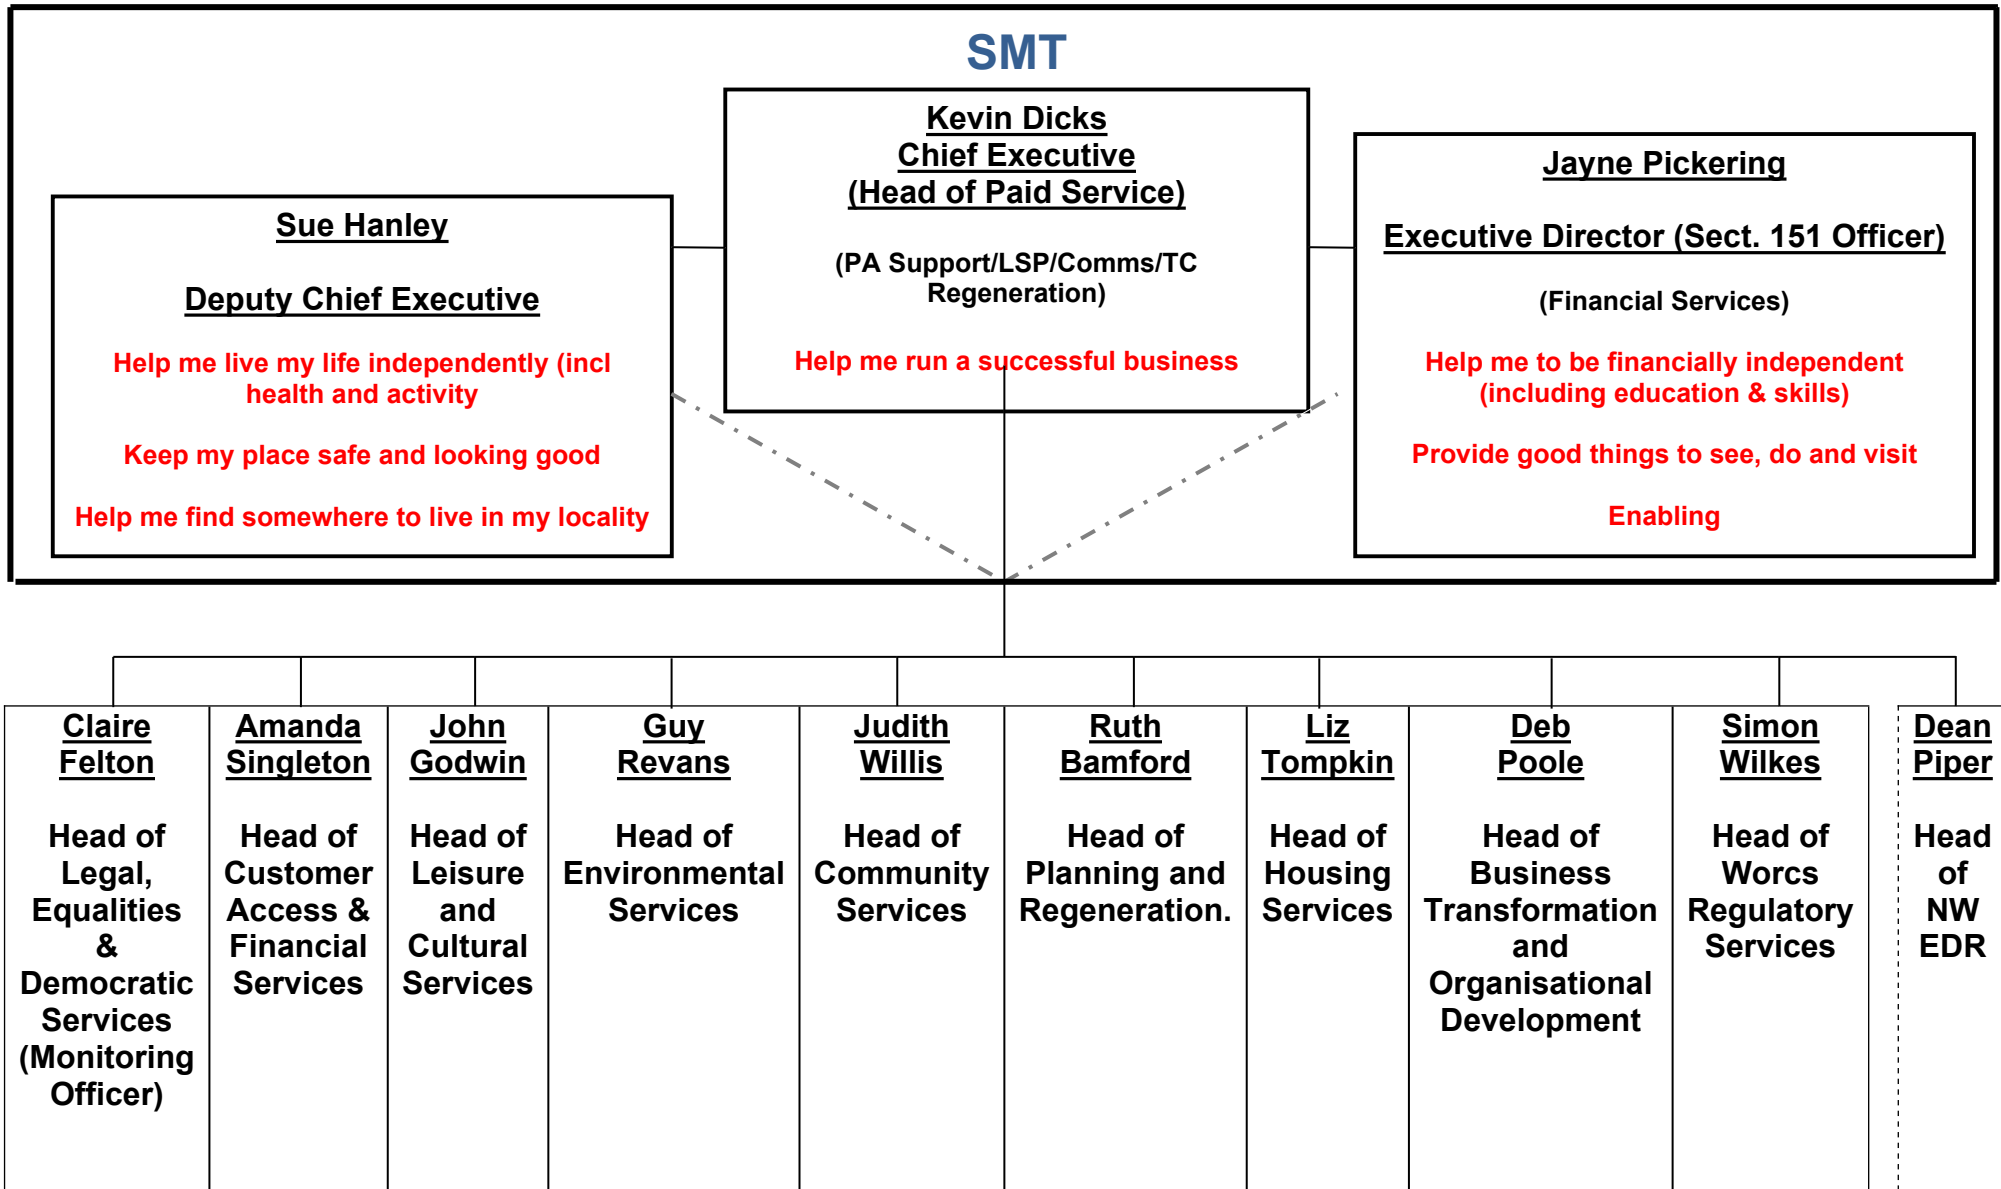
SMT

Kevin Dicks
Chief Executive
(Head of Paid Service)

(PA Support/LSP/Comms/TC Regeneration)

Help me run a successful business

Sue Hanley

Deputy Chief Executive

Help me live my life independently (incl health and activity

Keep my place safe and looking good

Help me find somewhere to live in my locality

Jayne Pickering

Executive Director (Sect. 151 Officer)

(Financial Services)

Help me to be financially independent (including education & skills)

Provide good things to see, do and visit

Enabling

Claire Felton

Head of Legal, Equalities & Democratic Services (Monitoring Officer)

Amanda Singleton

Head of Customer Access & Financial Services

John Godwin

Head of Leisure and Cultural Services

Guy Revans

Head of Environmental Services

Judith Willis

Head of Community Services

Ruth Bamford

Head of Planning and Regeneration.

Liz Tompkin

Head of Housing Services

Deb Poole

Head of Business Transformation and Organisational Development

Simon Wilkes

Head of Worcs Regulatory Services

Dean Piper

Head of NW EDR